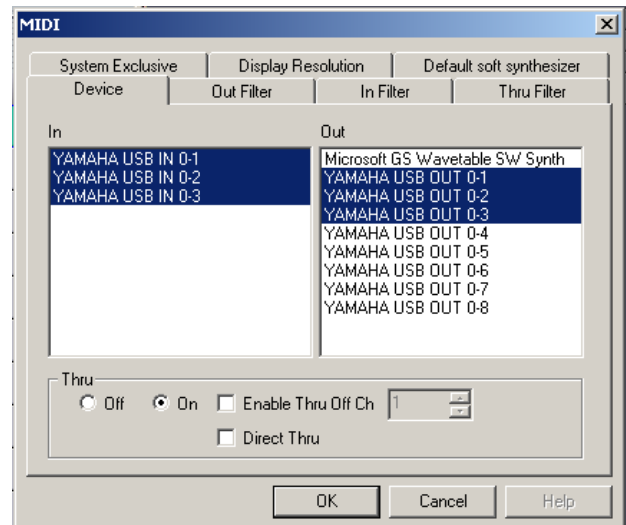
MIDI

System Exclusive
Display Resolution
Default soft synthesizer
Device
Out Filter
In Filter
Thru Filter

In
YAMAHA USB IN 0-1
YAMAHA USB IN 0-2
YAMAHA USB IN 0-3

Out
Microsoft GS Wavetable SW Synth
YAMAHA USB OUT 0-1
YAMAHA USB OUT 0-2
YAMAHA USB OUT 0-3
YAMAHA USB OUT 0-4
YAMAHA USB OUT 0-5
YAMAHA USB OUT 0-6
YAMAHA USB OUT 0-7
YAMAHA USB OUT 0-8

Thru
Off
On
Enable Thru Off Ch
1
Direct Thru

OK
Cancel
Help